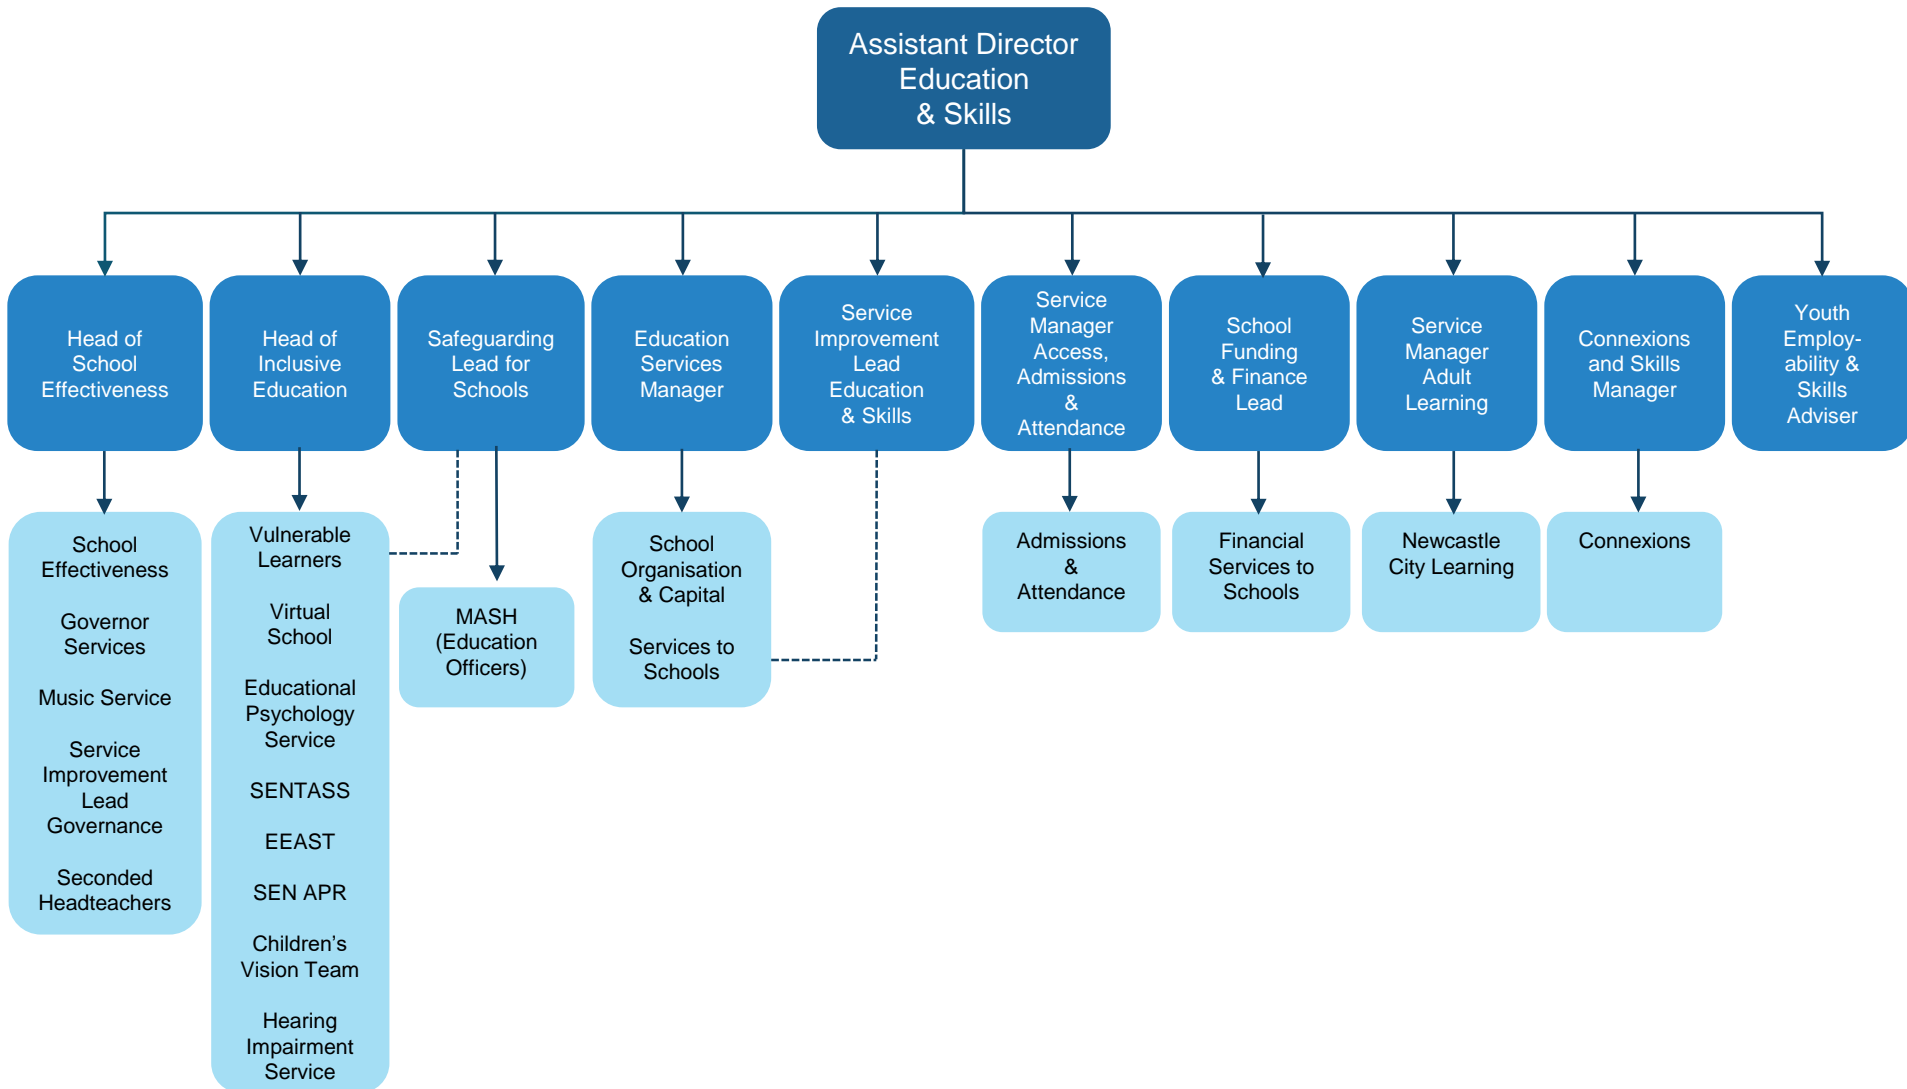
Assistant Director Education & Skills

Head of School Effectiveness

Head of Inclusive Education

Safeguarding Lead for Schools

Education Services Manager

Service Improvement Lead Education & Skills

Service Manager Access, Admissions & Attendance

School Funding & Finance Lead

Service Manager Adult Learning

Connexions and Skills Manager

Youth Employability & Skills Adviser

School Effectiveness

Governor Services

Music Service

Service Improvement Lead Governance

Seconded Headteachers

Vulnerable Learners

Virtual School

Educational Psychology Service

SENTASS

EEAST

SEN APR

Children's Vision Team

Hearing Impairment Service

MASH (Education Officers)

School Organisation & Capital

Services to Schools

Admissions & Attendance

Financial Services to Schools

Newcastle City Learning

Connexions